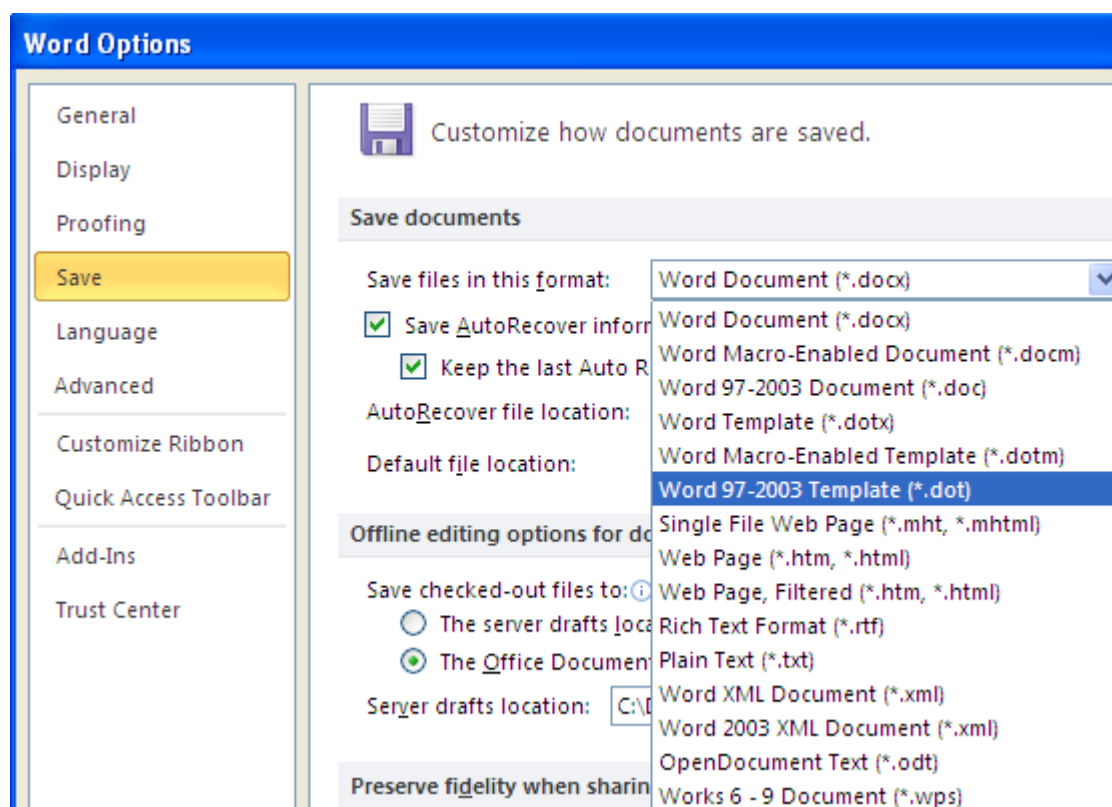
Word Options

General
Display
Proofing
Save
Language
Advanced
Customize Ribbon
Quick Access Toolbar
Add-Ins
Trust Center

Customize how documents are saved.

Save documents

Save files in this format: Word Document (*.docx)

Save AutoRecover inform

Keep the last Auto R

AutoRecover file location:

Default file location:

Word Document (*.docx)
Word Macro-Enabled Document (*.docm)
Word 97-2003 Document (*.doc)
Word Template (*.dotx)
Word Macro-Enabled Template (*.dotm)
Word 97-2003 Template (*.dot)
Single File Web Page (*.mht, *.mhtml)
Web Page (*.htm, *.html)
Web Page, Filtered (*.htm, *.html)
Rich Text Format (*.rtf)
Plain Text (*.txt)
Word XML Document (*.xml)
Word 2003 XML Document (*.xml)
OpenDocument Text (*.odt)
Works 6 - 9 Document (*.wps)

Offline editing options for do

Save checked-out files to:
The server drafts loca
The Office Document

Server drafts location: C:\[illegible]

Preserve fidelity when sharin